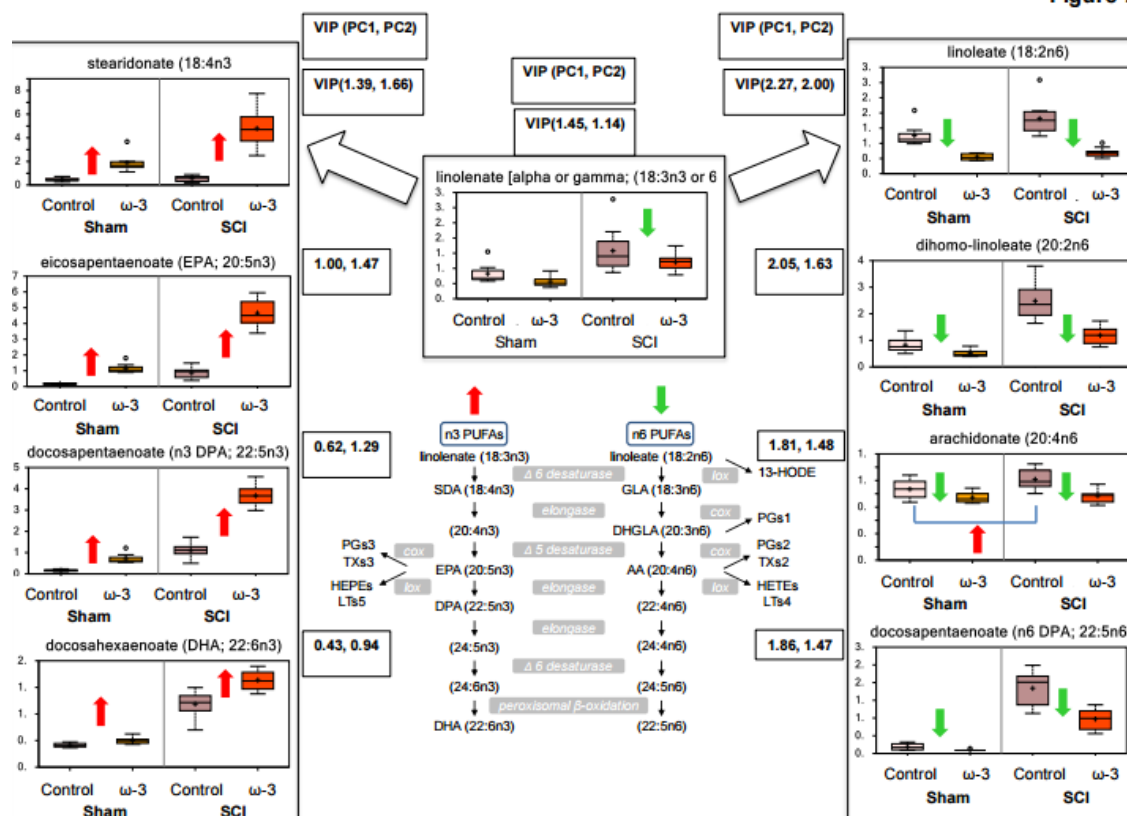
Figure

VIP (PC1, PC2)

VIP (PC1, PC2)

VIP (PC1, PC2)

stearidonate (18:4n3

8
6
4
2
0

Control ω-3 Control ω-3
Sham SCI

VIP(1.39, 1.66)

VIP(1.45, 1.14)

VIP(2.27, 2.00)

linoleate (18:2n6)

3.
2.
2.
1.
1.
0.
0.

Control ω-3 Control ω-3
Sham SCI

linolenate [alpha or gamma; (18:3n3 or 6

3.
2.
2.
1.
1.
0.
0.

Control ω-3 Control ω-3
Sham SCI

eicosapentaenoate (EPA; 20:5n3)

7
6
5
4
3
2
1
0

Control ω-3 Control ω-3
Sham SCI

1.00, 1.47

2.05, 1.63

dihomo-linoleate (20:2n6

4
3
2
1
0

Control ω-3 Control ω-3
Sham SCI

docosapentaenoate (n3 DPA; 22:5n3)

5
4
3
2
1
0

Control ω-3 Control ω-3
Sham SCI

0.62, 1.29

1.81, 1.48

n3 PUFAs
n6 PUFAs

linolenate (18:3n3)
Δ 6 desaturase
lineoleate (18:2n6)
lox
13-HODE
SDA (18:4n3)
GLA (18:3n6)
elongase
(20:4n3)
DHGLA (20:3n6)
cox
PGs1
PGs3
TXs3
cox
Δ 5 desaturase
cox
PGs2
TXs2
EPA (20:5n3)
AA (20:4n6)
HEPEs
LTs5
lox
lox
HETEs
LTs4
DPA (22:5n3)
elongase
(22:4n6)
elongase
(24:5n3)
(24:4n6)
Δ 6 desaturase
(24:6n3)
(24:5n6)
peroxisomal β-oxidation
DHA (22:6n3)
(22:5n6)

arachidonate (20:4n6

1.
1.
0.
0.
0.

Control ω-3 Control ω-3
Sham SCI

docosahexaenoate (DHA; 22:6n3)

2.
1.
1.
0.
0.

Control ω-3 Control ω-3
Sham SCI

0.43, 0.94

1.86, 1.47

docosapentaenoate (n6 DPA; 22:5n6

3.
2.
2.
1.
1.
0.
0.

Control ω-3 Control ω-3
Sham SCI